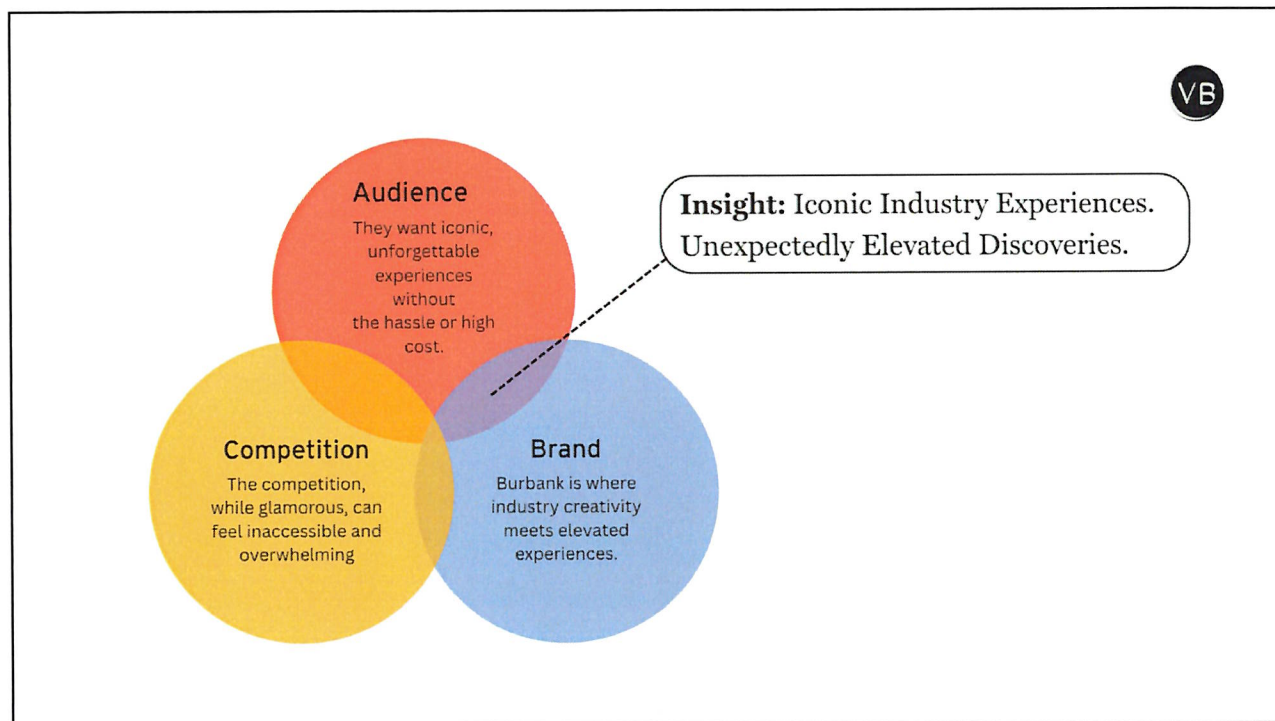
VB

Audience
They want iconic, unforgettable experiences without the hassle or high cost.

Insight: Iconic Industry Experiences. Unexpectedly Elevated Discoveries.

Competition
The competition, while glamorous, can feel inaccessible and overwhelming

Brand
Burbank is where industry creativity meets elevated experiences.